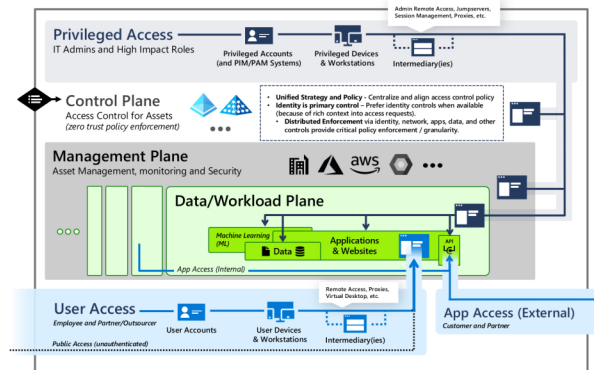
Admin Remote Access, Jumpservers, Session Management, Proxies, etc.

Privileged Access
IT Admins and High Impact Roles

Privileged Accounts (and PIM/PAM Systems)

Privileged Devices & Workstations

Intermediary(ies)

Control Plane
Access Control for Assets
(zero trust policy enforcement)

• Unified Strategy and Policy - Centralize and align access control policy
• Identity is primary control – Prefer identity controls when available (because of rich context into access requests).
• Distributed Enforcement via identity, network, apps, data, and other controls provide critical policy enforcement / granularity.

Management Plane
Asset Management, monitoring and Security

aws

Data/Workload Plane

Machine Learning (ML)

Data

Applications & Websites

API

App Access (Internal)

Remote Access, Proxies, Virtual Desktop, etc.

User Access
Employee and Partner/Outsourcer

User Accounts

User Devices & Workstations

Intermediary(ies)

Public Access (unauthenticated)

App Access (External)
Customer and Partner